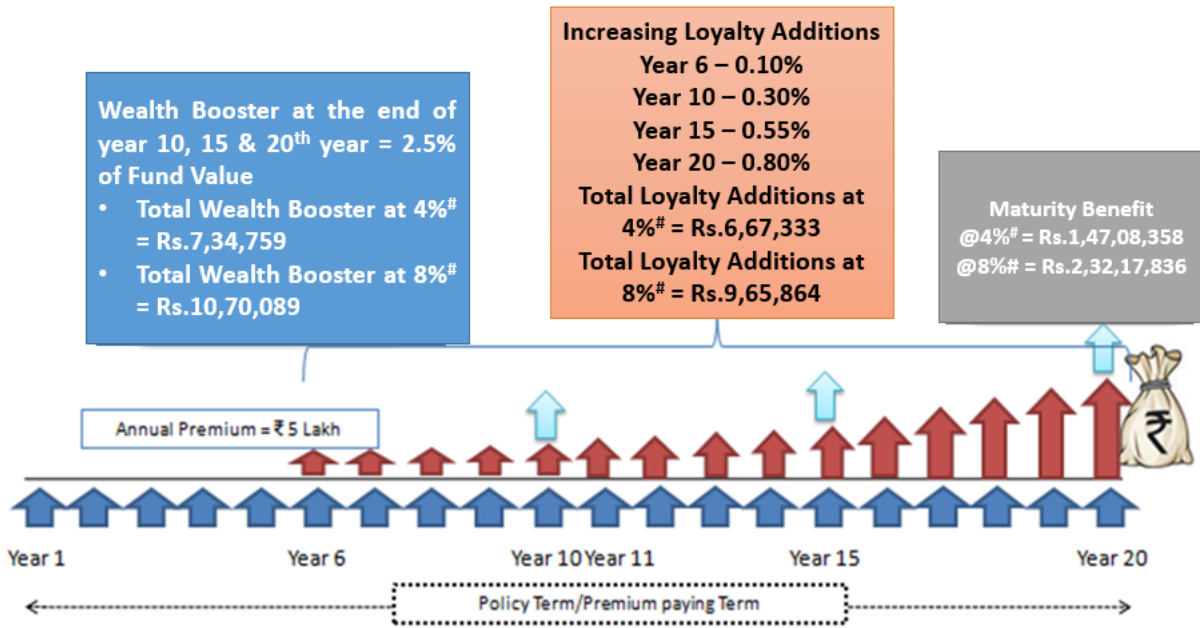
Increasing Loyalty Additions
Year 6 – 0.10%
Year 10 – 0.30%
Year 15 – 0.55%
Year 20 – 0.80%
Total Loyalty Additions at 4%$^{\#}$ = Rs.6,67,333
Total Loyalty Additions at 8%$^{\#}$ = Rs.9,65,864

Wealth Booster at the end of year 10, 15 & 20$^{th}$ year = 2.5% of Fund Value
• Total Wealth Booster at 4%$^{\#}$ = Rs.7,34,759
• Total Wealth Booster at 8%$^{\#}$ = Rs.10,70,089

Maturity Benefit
@4%$^{\#}$ = Rs.1,47,08,358
@8%# = Rs.2,32,17,836

Annual Premium = ₹ 5 Lakh

₹

Year 1
Year 6
Year 10
Year 11
Year 15
Year 20

Policy Term/Premium paying Term